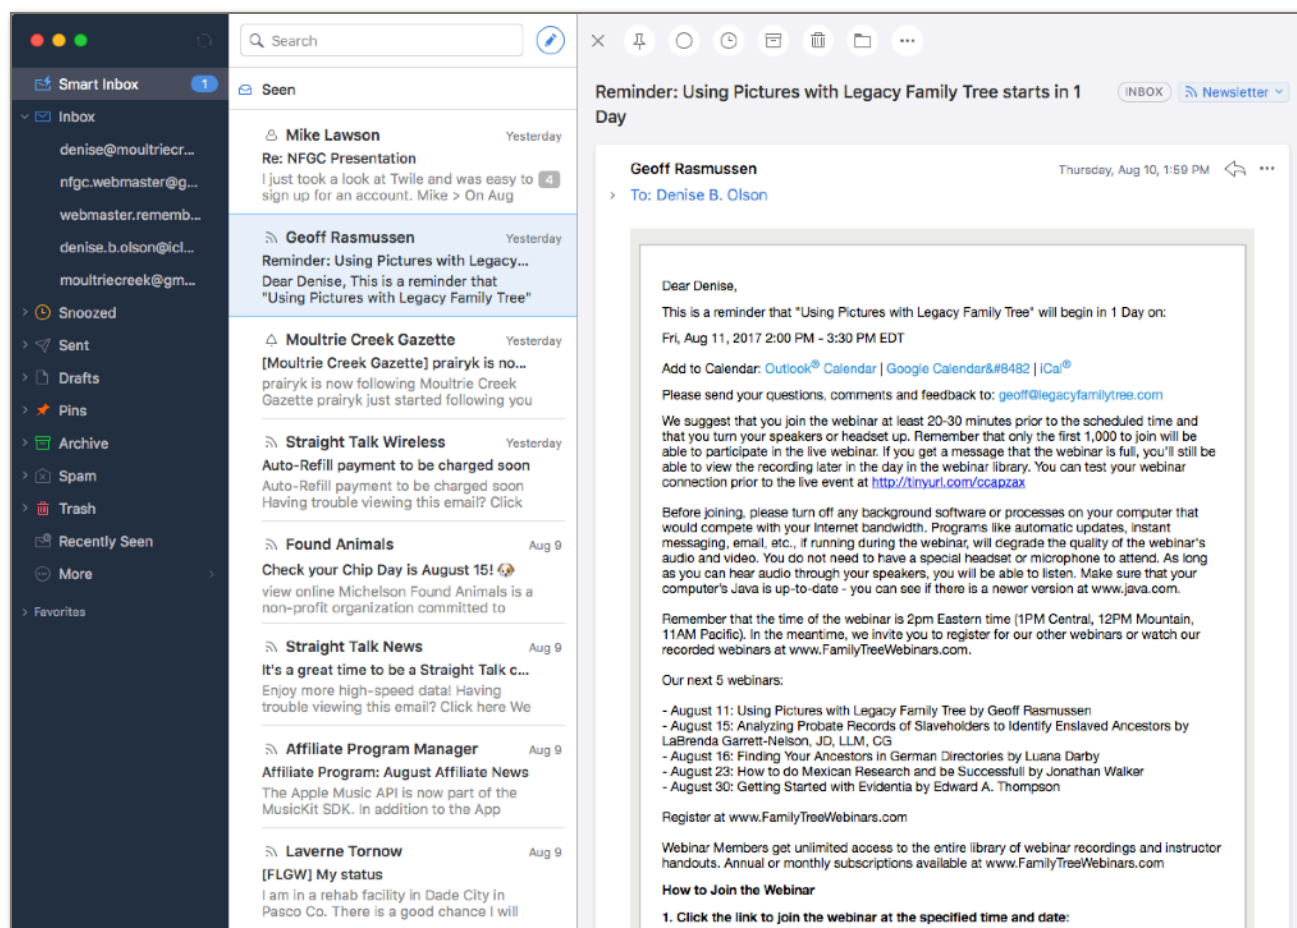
Smart Inbox 1
Inbox
denise@moultriecr...
nfgc.webmaster@g...
webmaster.rememb...
denise.b.olson@icl...
moultriecreek@gm...
Snoozed
Sent
Drafts
Pins
Archive
Spam
Trash
Recently Seen
More
Favorites

Search

Seen

Mike Lawson Yesterday
Re: NFGC Presentation
I just took a look at Twile and was easy to sign up for an account. Mike > On Aug 4

Geoff Rasmussen Yesterday
Reminder: Using Pictures with Legacy...
Dear Denise, This is a reminder that "Using Pictures with Legacy Family Tree"

Moultrie Creek Gazette Yesterday
[Moultrie Creek Gazette] prairyk is no...
prairyk is now following Moultrie Creek Gazette prairyk just started following you

Straight Talk Wireless Yesterday
Auto-Refill payment to be charged soon
Auto-Refill payment to be charged soon Having trouble viewing this email? Click

Found Animals Aug 9
Check your Chip Day is August 15!
view online Michelson Found Animals is a non-profit organization committed to

Straight Talk News Aug 9
It's a great time to be a Straight Talk c...
Enjoy more high-speed data! Having trouble viewing this email? Click here We

Affiliate Program Manager Aug 9
Affiliate Program: August Affiliate News
The Apple Music API is now part of the MusicKit SDK. In addition to the App

Laverne Tornow Aug 9
[FLGW] My status
I am in a rehab facility in Dade City in Pasco Co. There is a good chance I will

Reminder: Using Pictures with Legacy Family Tree starts in 1 Day
INBOX Newsletter

Geoff Rasmussen Thursday, Aug 10, 1:59 PM
To: Denise B. Olson

Dear Denise,

This is a reminder that "Using Pictures with Legacy Family Tree" will begin in 1 Day on:

Fri, Aug 11, 2017 2:00 PM - 3:30 PM EDT

Add to Calendar: Outlook® Calendar | Google Calendar&#8482 | iCal®

Please send your questions, comments and feedback to: geoff@legacyfamilytree.com

We suggest that you join the webinar at least 20-30 minutes prior to the scheduled time and that you turn your speakers or headset up. Remember that only the first 1,000 to join will be able to participate in the live webinar. If you get a message that the webinar is full, you'll still be able to view the recording later in the day in the webinar library. You can test your webinar connection prior to the live event at http://tinyurl.com/ccapzax

Before joining, please turn off any background software or processes on your computer that would compete with your Internet bandwidth. Programs like automatic updates, instant messaging, email, etc., if running during the webinar, will degrade the quality of the webinar's audio and video. You do not need to have a special headset or microphone to attend. As long as you can hear audio through your speakers, you will be able to listen. Make sure that your computer's Java is up-to-date - you can see if there is a newer version at www.java.com.

Remember that the time of the webinar is 2pm Eastern time (1PM Central, 12PM Mountain, 11AM Pacific). In the meantime, we invite you to register for our other webinars or watch our recorded webinars at www.FamilyTreeWebinars.com.

Our next 5 webinars:

- August 11: Using Pictures with Legacy Family Tree by Geoff Rasmussen
- August 15: Analyzing Probate Records of Slaveholders to Identify Enslaved Ancestors by LaBrenda Garrett-Nelson, JD, LLM, CG
- August 16: Finding Your Ancestors in German Directories by Luana Darby
- August 23: How to do Mexican Research and be Successful by Jonathan Walker
- August 30: Getting Started with Evidentia by Edward A. Thompson

Register at www.FamilyTreeWebinars.com

Webinar Members get unlimited access to the entire library of webinar recordings and instructor handouts. Annual or monthly subscriptions available at www.FamilyTreeWebinars.com

How to Join the Webinar

1. Click the link to join the webinar at the specified time and date: